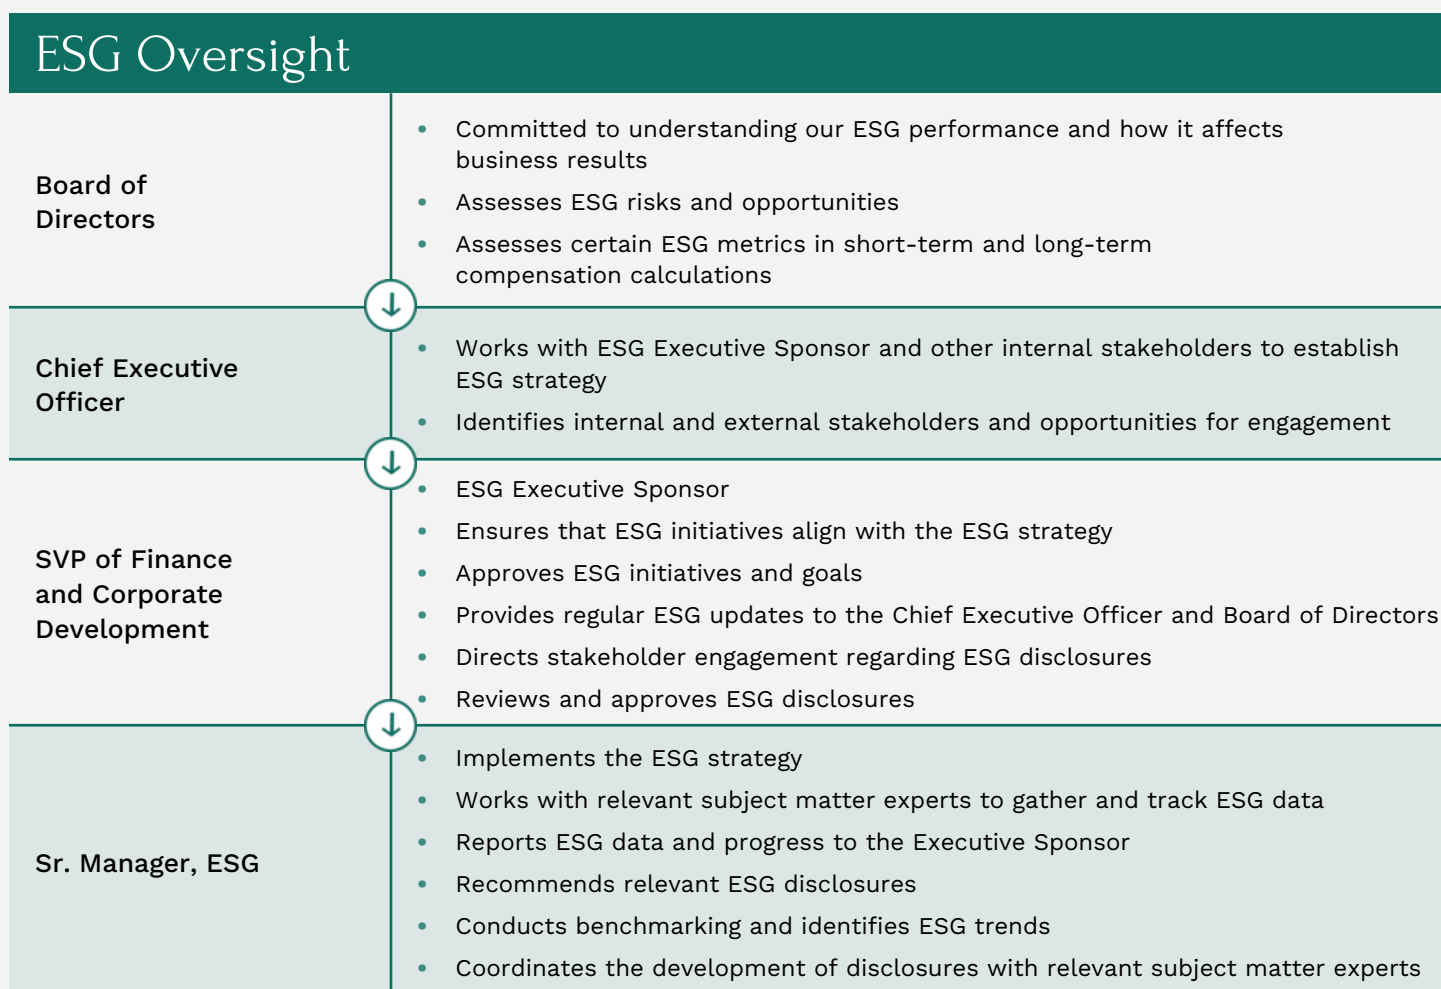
ESG Oversight

| | |
|---|---|
| Board of Directors | • Committed to understanding our ESG performance and how it affects business results<br>• Assesses ESG risks and opportunities<br>• Assesses certain ESG metrics in short-term and long-term compensation calculations |
| Chief Executive Officer | • Works with ESG Executive Sponsor and other internal stakeholders to establish ESG strategy<br>• Identifies internal and external stakeholders and opportunities for engagement |
| SVP of Finance and Corporate Development | • ESG Executive Sponsor<br>• Ensures that ESG initiatives align with the ESG strategy<br>• Approves ESG initiatives and goals<br>• Provides regular ESG updates to the Chief Executive Officer and Board of Directors<br>• Directs stakeholder engagement regarding ESG disclosures<br>• Reviews and approves ESG disclosures |
| Sr. Manager, ESG | • Implements the ESG strategy<br>• Works with relevant subject matter experts to gather and track ESG data<br>• Reports ESG data and progress to the Executive Sponsor<br>• Recommends relevant ESG disclosures<br>• Conducts benchmarking and identifies ESG trends<br>• Coordinates the development of disclosures with relevant subject matter experts |